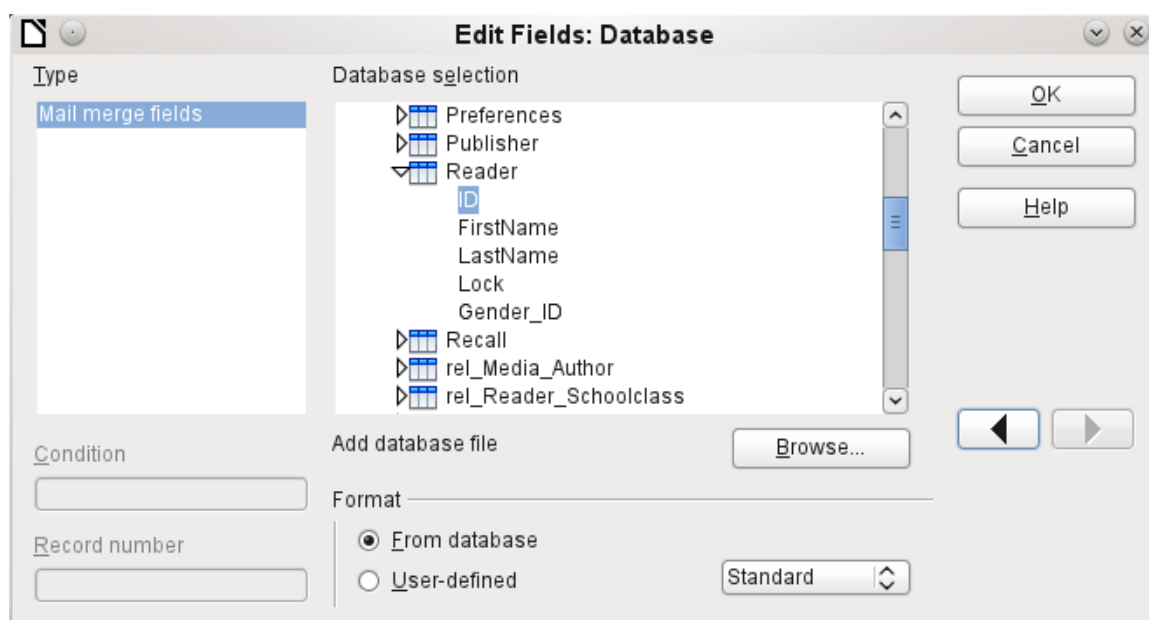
Edit Fields: Database

Type

Mail merge fields

Database selection

Preferences
Publisher
Reader
ID
FirstName
LastName
Lock
Gender_ID
Recall
rel_Media_Author
rel_Reader_Schoolclass

OK

Cancel

Help

Condition

Record number

Add database file

Browse...

Format

From database

User-defined

Standard